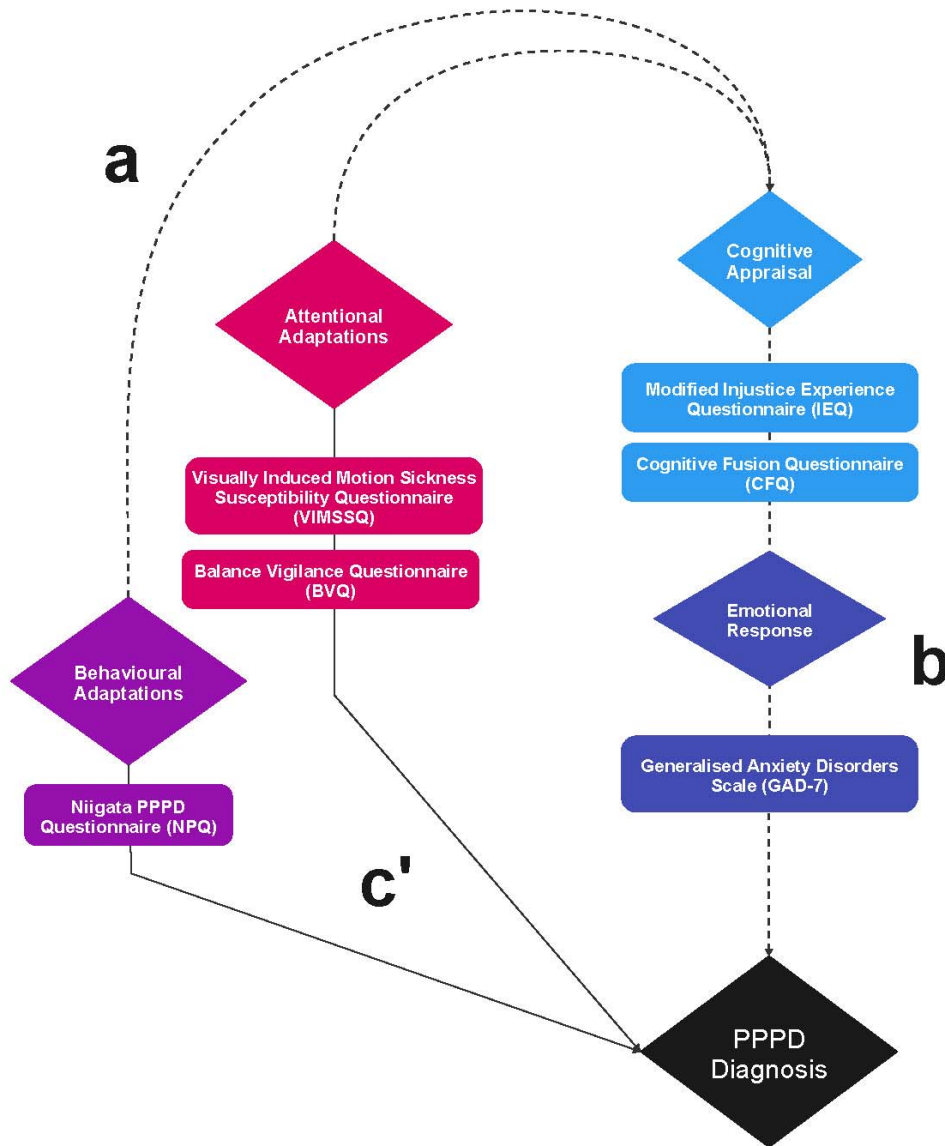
a

Attentional Adaptations

Visually Induced Motion Sickness Susceptibility Questionnaire (VIMSSQ)

Balance Vigilance Questionnaire (BVQ)

Cognitive Appraisal

Modified Injustice Experience Questionnaire (IEQ)

Cognitive Fusion Questionnaire (CFQ)

Emotional Response

b

Generalised Anxiety Disorders Scale (GAD-7)

Behavioural Adaptations

Niigata PPPD Questionnaire (NPQ)

c'

PPPD Diagnosis